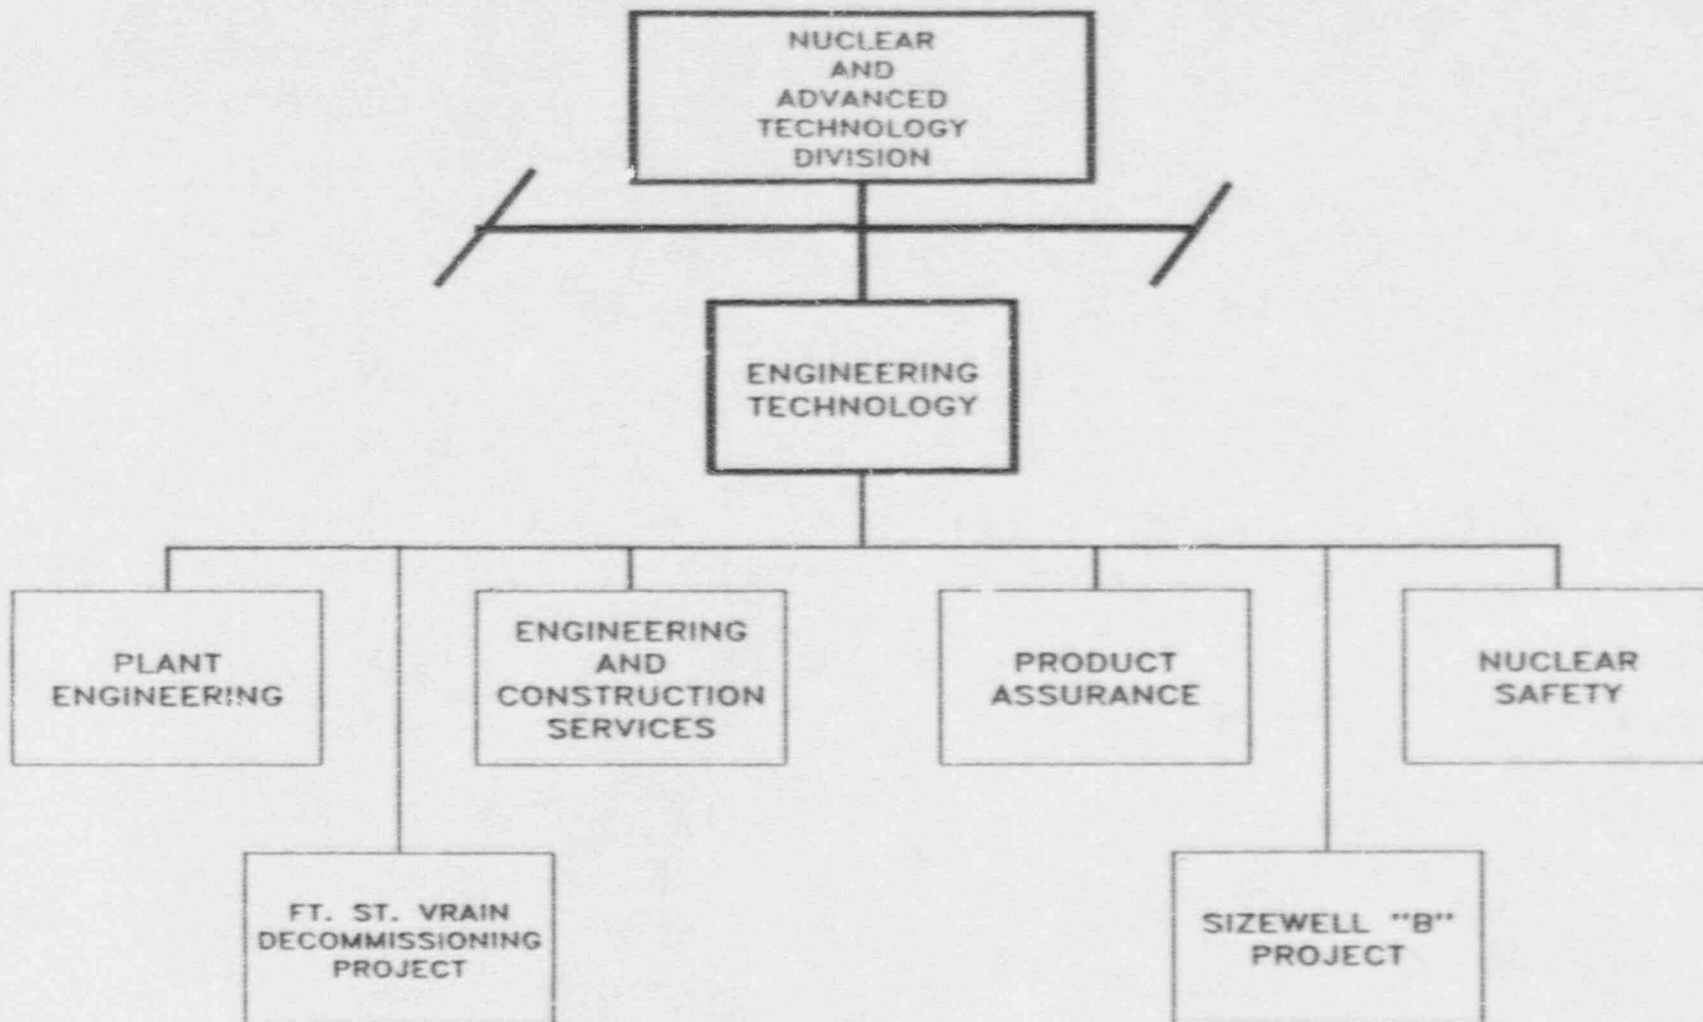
NUCLEAR AND ADVANCED TECHNOLOGY DIVISION

ENGINEERING TECHNOLOGY

PLANT ENGINEERING

ENGINEERING AND CONSTRUCTION SERVICES

PRODUCT ASSURANCE

NUCLEAR SAFETY

FT. ST. VRAIN DECOMMISSIONING PROJECT

SIZEWELL "B" PROJECT